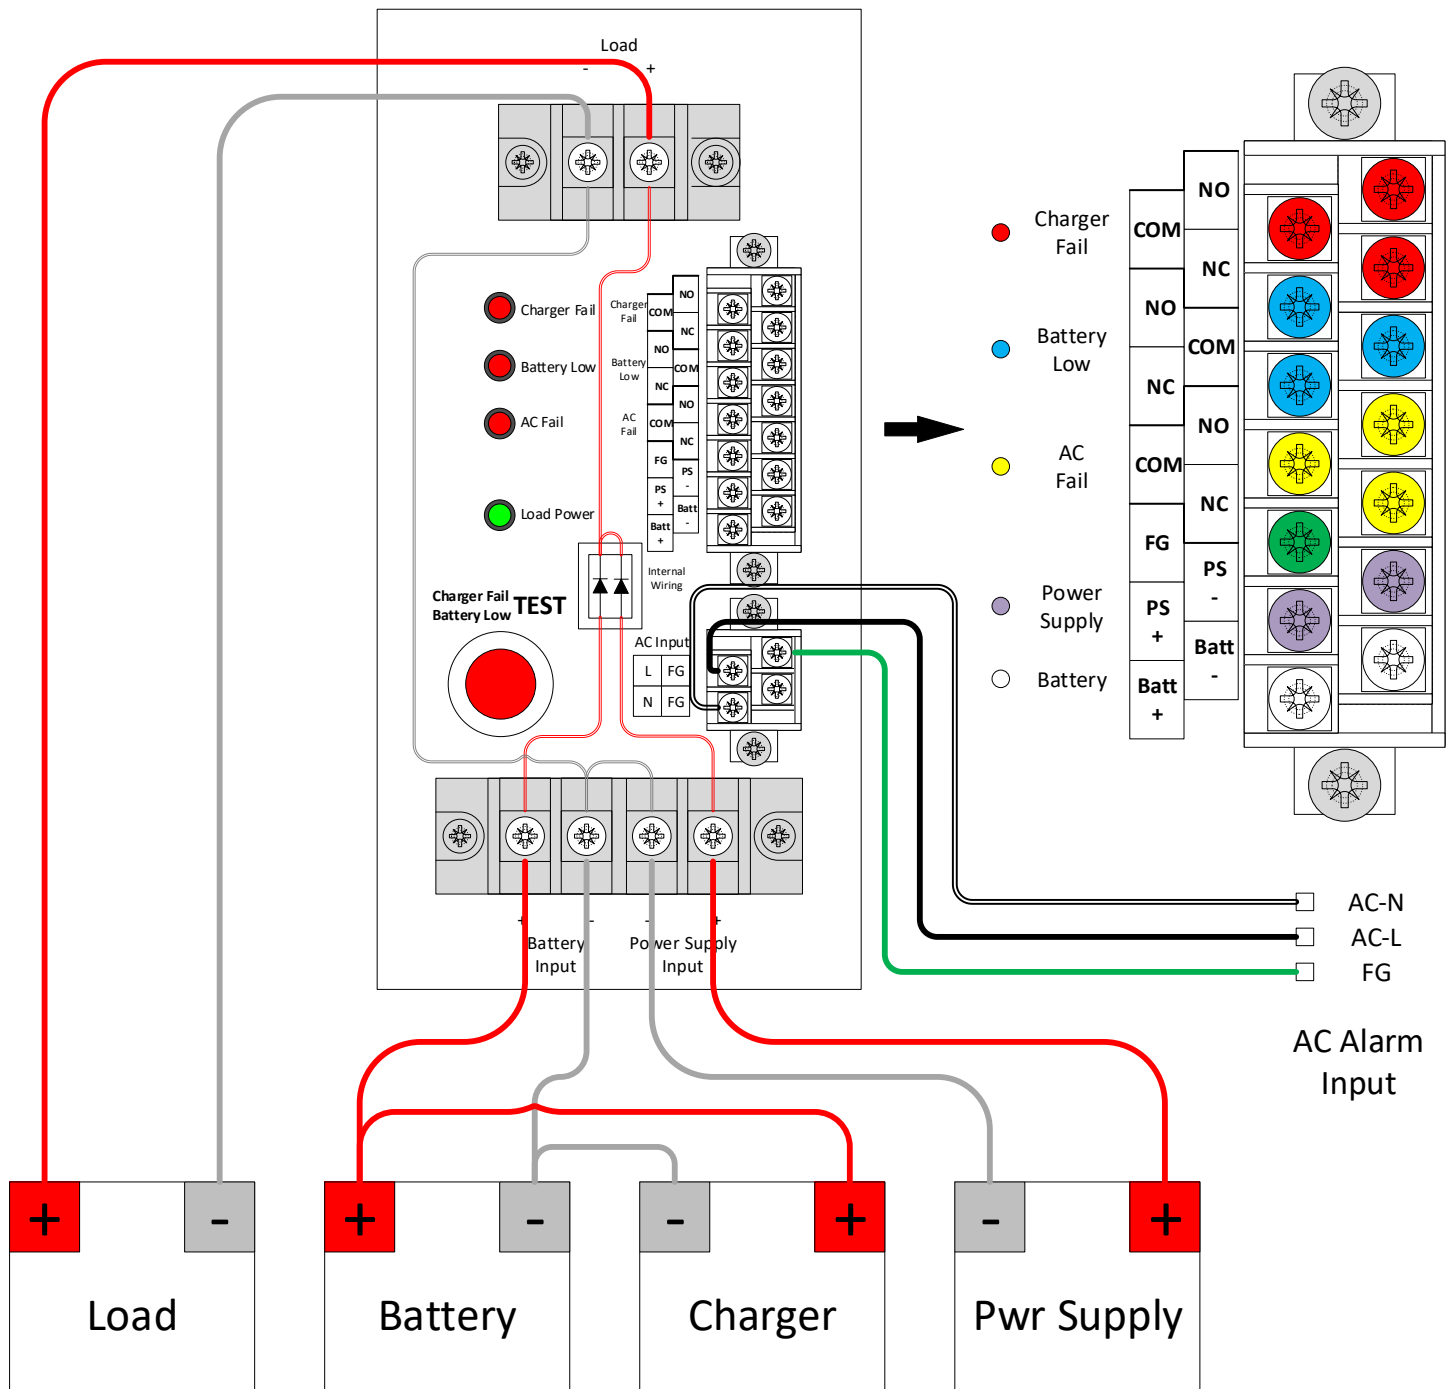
Load
- +

Charger Fail
Battery Low
AC Fail
Load Power

Charger Fail
Battery Low
AC Fail

NO
COM
NC
NO
COM
NC
NO
COM
NC
FG
PS -
PS +
Batt -
Batt +

Charger Fail
Battery Low
TEST

Internal Wiring

AC Input
L FG
N FG

+ - - +
Battery Input
Power Supply Input

Charger Fail
Battery Low
AC Fail
Power Supply
Battery

COM
NO
NC
COM
NO
NC
NO
COM
NC
FG
PS -
PS +
Batt -
Batt +

AC-N
AC-L
FG

AC Alarm Input

+ -
Load

+ -
Battery

- +
Charger

- +
Pwr Supply